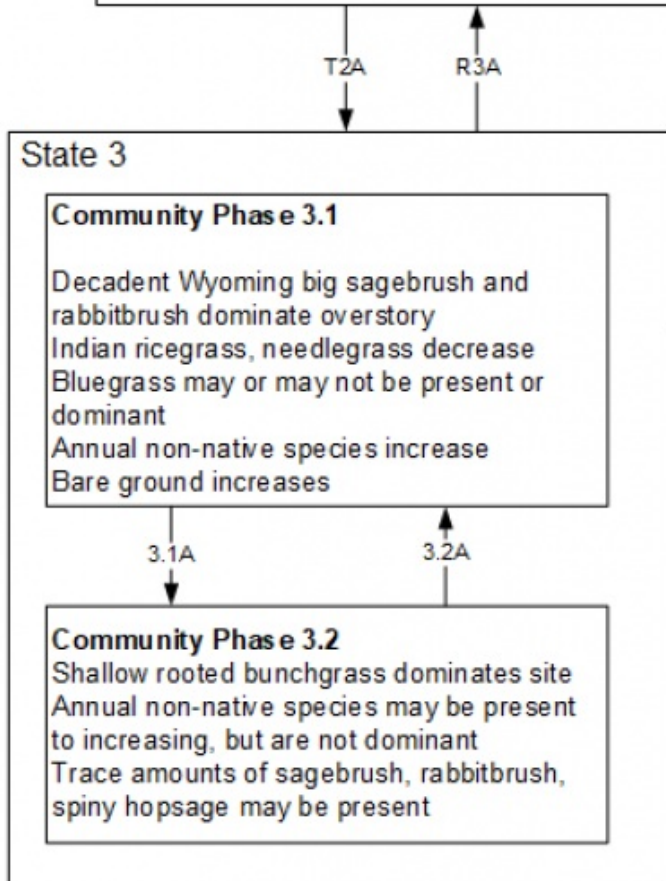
T2A

R3A

State 3

Community Phase 3.1

Decadent Wyoming big sagebrush and rabbitbrush dominate overstory
Indian ricegrass, needlegrass decrease
Bluegrass may or may not be present or dominant
Annual non-native species increase
Bare ground increases

3.1A

3.2A

Community Phase 3.2
Shallow rooted bunchgrass dominates site
Annual non-native species may be present to increasing, but are not dominant
Trace amounts of sagebrush, rabbitbrush, spiny hopsage may be present